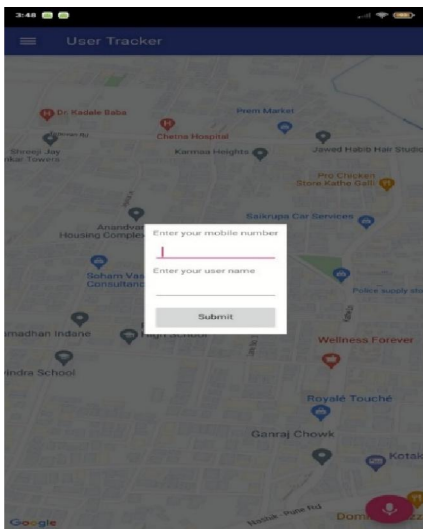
3:48

User Tracker

Dr Kadale Baba
Chetna Hospital
Prem Market
Karmaa Heights
Jawed Habib Hair Studio
Shreeji Jay
Tower
Pro Chicken Store Kathe Galli
Anandvan Housing Complex
Saikrupa Car Services
Soham Vas Consultanc
Police supply sh
amadhan Indane
High School
Wellness Forever
indra School
Royalé Touché
Ganraj Chowk
Kotak
Google
Nashik - Pune Rd
Dom

Enter your mobile number
Enter your user name
Submit